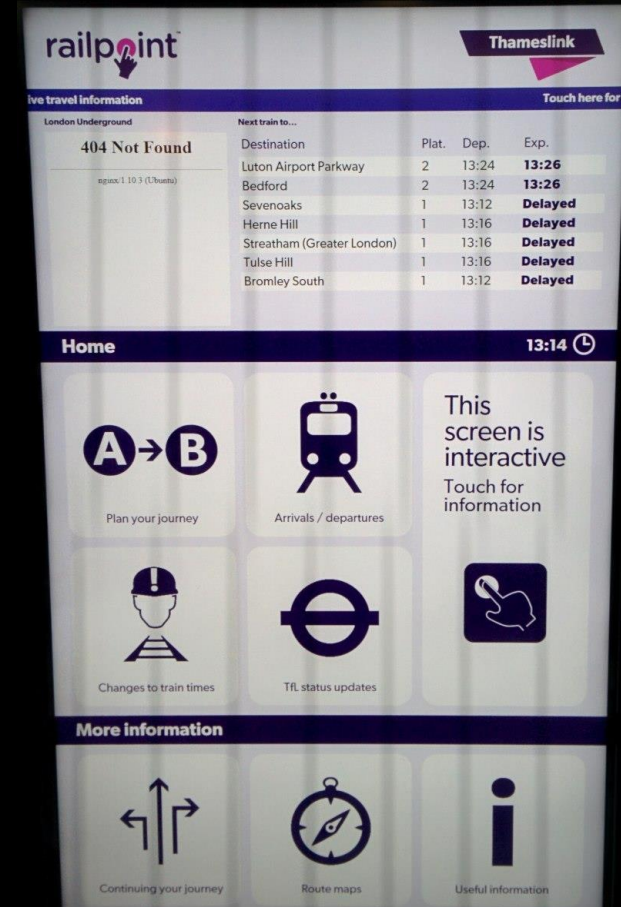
railpoint

Thameslink

ive travel information

Touch here for

London Underground

404 Not Found

nginx/1.10.3 (Ubuntu)

Next train to...

| Destination | Plat. | Dep. | Exp. |
|---|---|---|---|
| Luton Airport Parkway | 2 | 13:24 | 13:26 |
| Bedford | 2 | 13:24 | 13:26 |
| Sevenoaks | 1 | 13:12 | Delayed |
| Herne Hill | 1 | 13:16 | Delayed |
| Streatham (Greater London) | 1 | 13:16 | Delayed |
| Tulse Hill | 1 | 13:16 | Delayed |
| Bromley South | 1 | 13:12 | Delayed |

Home

13:14

A → B

Plan your journey

Arrivals / departures

This screen is interactive

Touch for information

Changes to train times

TfL status updates

More information

Continuing your journey

Route maps

Useful information